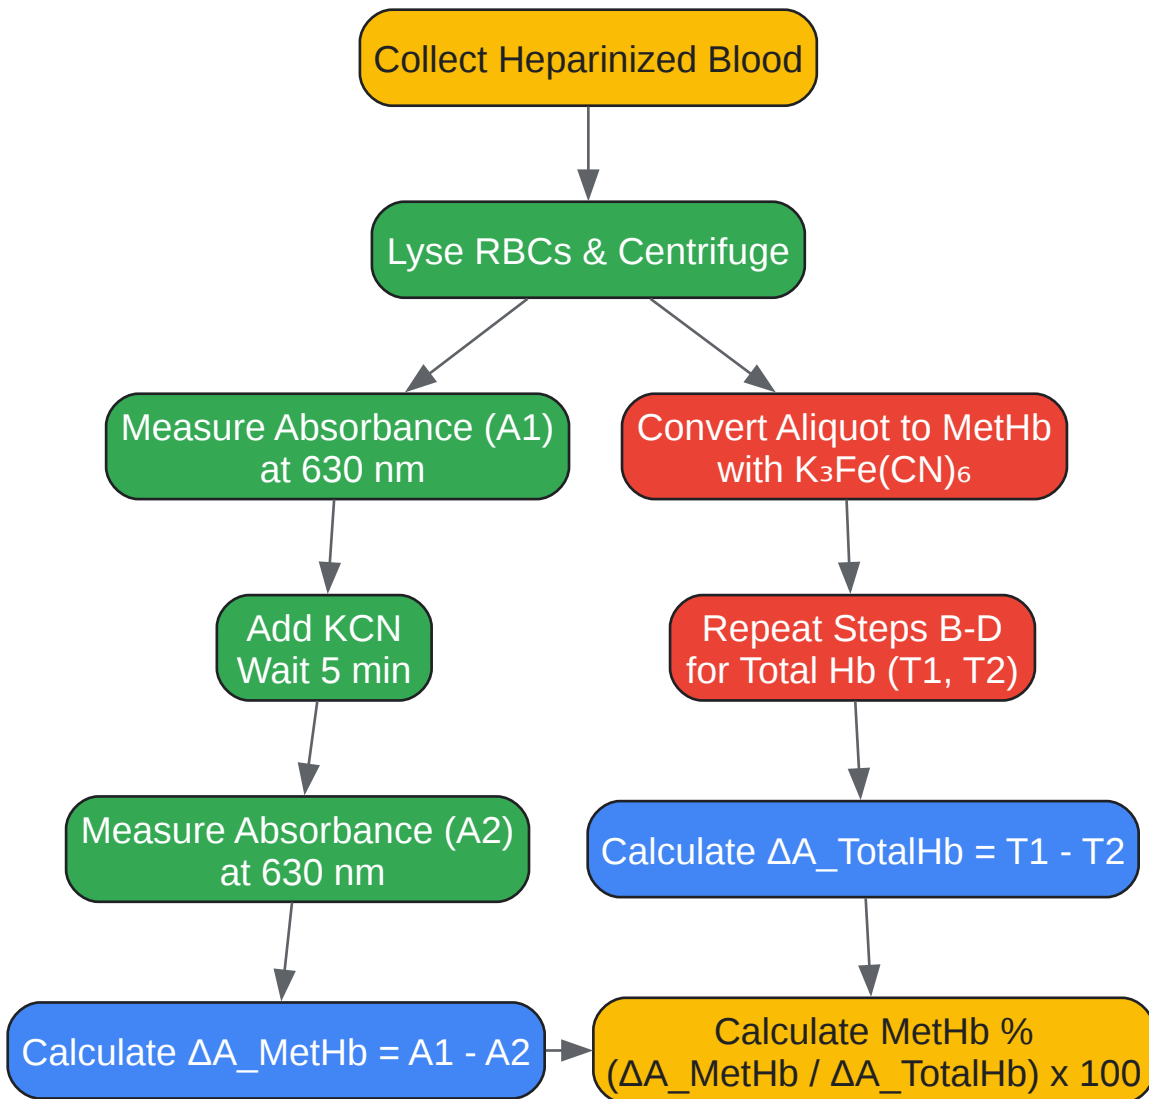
Collect Heparinized Blood

Lyse RBCs & Centrifuge

Measure Absorbance (A1) at 630 nm

Convert Aliquot to MetHb with $K_3Fe(CN)_6$

Add KCN Wait 5 min

Repeat Steps B-D for Total Hb (T1, T2)

Measure Absorbance (A2) at 630 nm

Calculate ΔA_TotalHb = T1 - T2

Calculate ΔA_MetHb = A1 - A2

Calculate MetHb % (ΔA_MetHb / ΔA_TotalHb) x 100